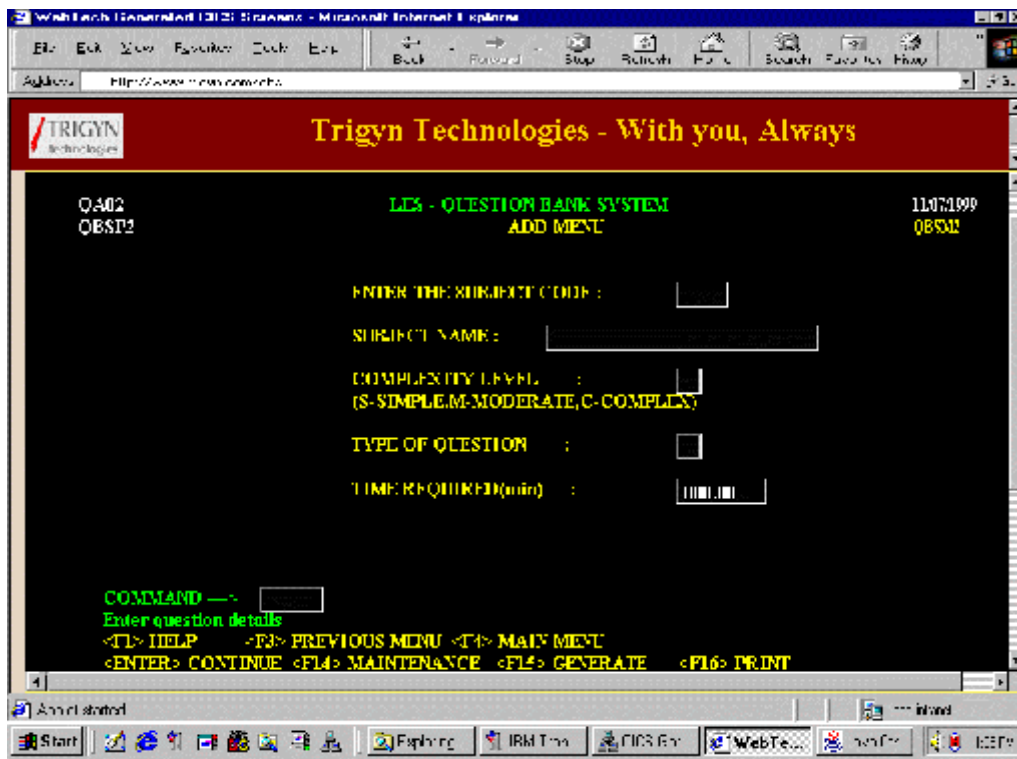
WebTech Generated CICS Screens - Microsoft Internet Explorer

File Edit View Favorites Tools Help
Back Forward Stop Refresh Home Search Favorites History

Address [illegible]

TRIGYN Technologies

Trigyn Technologies - With you, Always

QA02
QBST2

LES - QUESTION BANK SYSTEM
ADD MENU

11/07/1999
QBS02

ENTER THE SUBJECT CODE :

SUBJECT NAME :

COMPLEXITY LEVEL :
(S-SIMPLE,M-MODERATE,C-COMPLEX)

TYPE OF QUESTION :

TIME REQUIRED(min) :

COMMAND ---->
Enter question details
<F1> HELP <F3> PREVIOUS MENU <F4> MAIN MENU
<ENTER> CONTINUE <F14> MAINTENANCE <F15> GENERATE <F16> PRINT

Applet started

Local intranet

Start Exploring IBM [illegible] CICS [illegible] WebTe... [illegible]